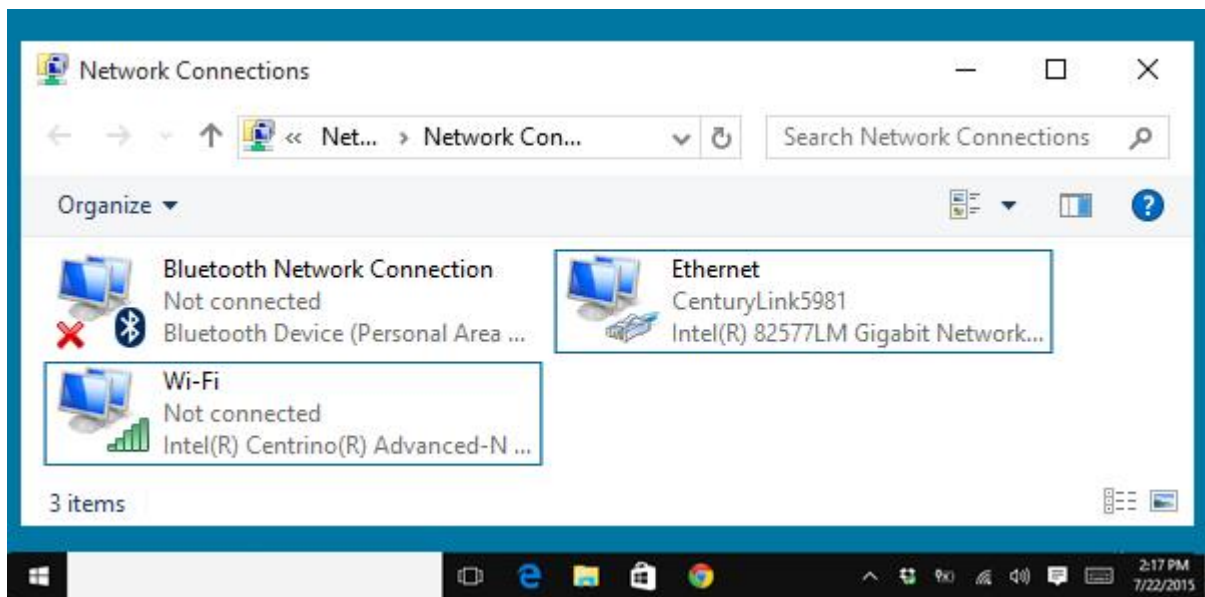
Network Connections

« Net... › Network Con...

Search Network Connections

Organize ▾

Bluetooth Network Connection
Not connected
Bluetooth Device (Personal Area ...

Ethernet
CenturyLink5981
Intel(R) 82577LM Gigabit Network...

Wi-Fi
Not connected
Intel(R) Centrino(R) Advanced-N ...

3 items

2:17 PM
7/22/2015